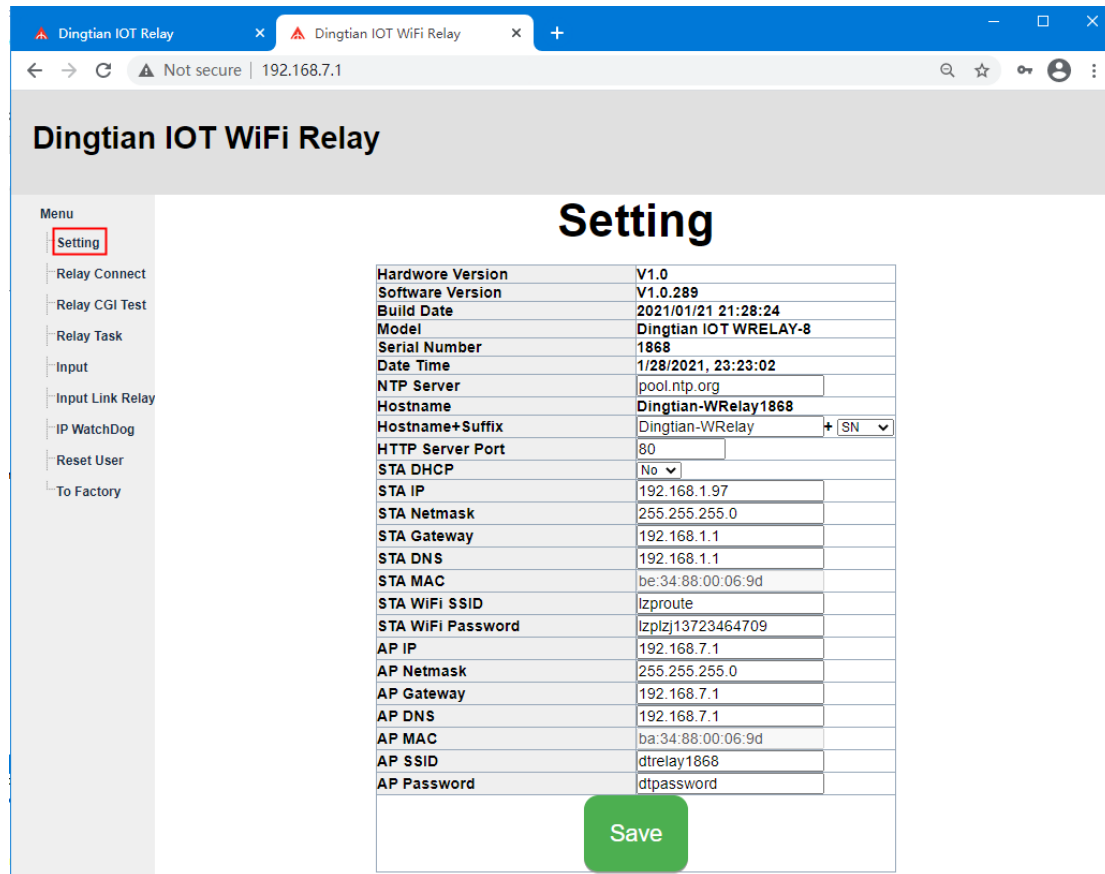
Dingtian IOT Relay ×
Dingtian IOT WiFi Relay ×
+

Not secure | 192.168.7.1

Dingtian IOT WiFi Relay

Menu
Setting
Relay Connect
Relay CGI Test
Relay Task
Input
Input Link Relay
IP WatchDog
Reset User
To Factory

Setting

| | |
|---|---|
| Hardwore Version | V1.0 |
| Software Version | V1.0.289 |
| Build Date | 2021/01/21 21:28:24 |
| Model | Dingtian IOT WRELAY-8 |
| Serial Number | 1868 |
| Date Time | 1/28/2021, 23:23:02 |
| NTP Server | pool.ntp.org |
| Hostname | Dingtian-WRelay1868 |
| Hostname+Suffix | Dingtian-WRelay + SN |
| HTTP Server Port | 80 |
| STA DHCP | No |
| STA IP | 192.168.1.97 |
| STA Netmask | 255.255.255.0 |
| STA Gateway | 192.168.1.1 |
| STA DNS | 192.168.1.1 |
| STA MAC | be:34:88:00:06:9d |
| STA WiFi SSID | lzproute |
| STA WiFi Password | lzplzj13723464709 |
| AP IP | 192.168.7.1 |
| AP Netmask | 255.255.255.0 |
| AP Gateway | 192.168.7.1 |
| AP DNS | 192.168.7.1 |
| AP MAC | ba:34:88:00:06:9d |
| AP SSID | dtrelay1868 |
| AP Password | dtpassword |

Save